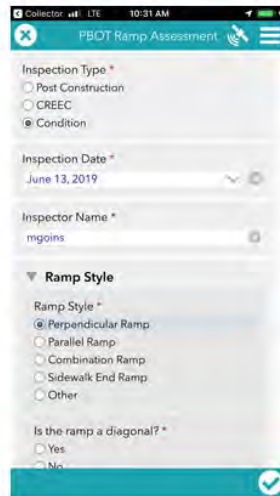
◀ Collector LTE 10:31 AM

PBOT Ramp Assessment

Inspection Type *
Post Construction
CREEC
Condition

Inspection Date *
June 13, 2019

Inspector Name *
mgoins

Ramp Style

Ramp Style *
Perpendicular Ramp
Parallel Ramp
Combination Ramp
Sidewalk End Ramp
Other

Is the ramp a diagonal? *
Yes
No